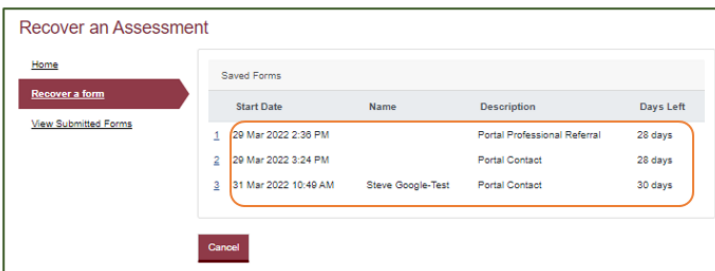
Recover an Assessment

Home

Recover a form

View Submitted Forms

Saved Forms

| | Start Date | Name | Description | Days Left |
|---|---|---|---|---|
| 1 | 29 Mar 2022 2:36 PM | | Portal Professional Referral | 28 days |
| 2 | 29 Mar 2022 3:24 PM | | Portal Contact | 28 days |
| 3 | 31 Mar 2022 10:49 AM | Steve Google-Test | Portal Contact | 30 days |

Cancel